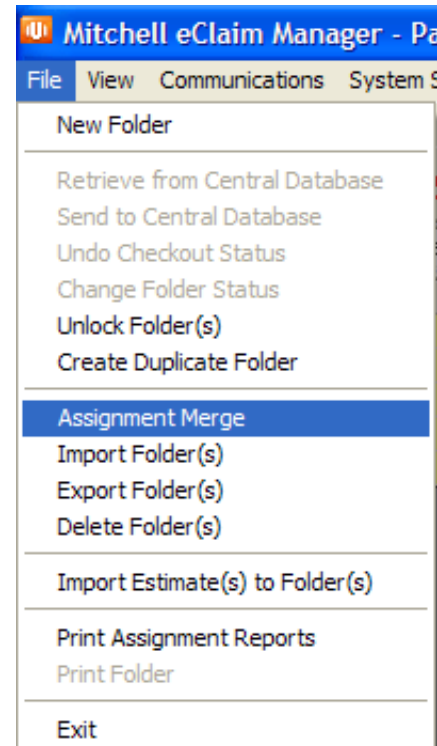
Mitchell eClaim Manager - Pa

File View Communications System S

New Folder

Retrieve from Central Database
Send to Central Database
Undo Checkout Status
Change Folder Status
Unlock Folder(s)
Create Duplicate Folder

Assignment Merge
Import Folder(s)
Export Folder(s)
Delete Folder(s)

Import Estimate(s) to Folder(s)

Print Assignment Reports
Print Folder

Exit